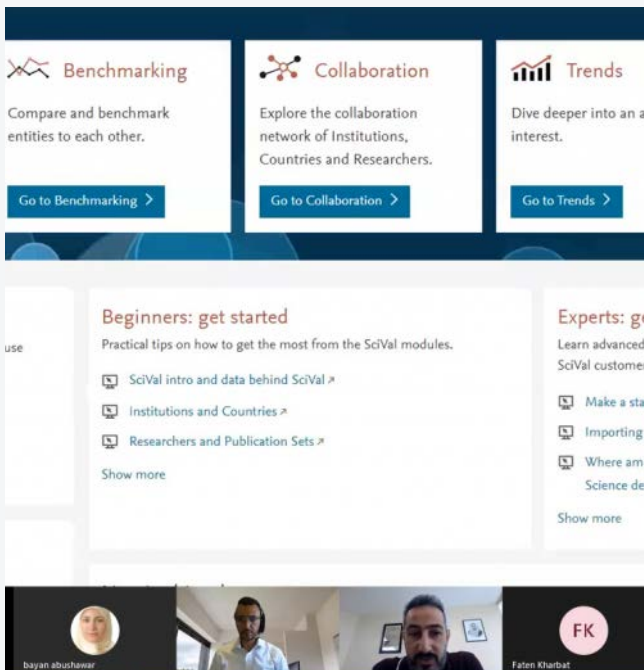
Benchmarking

Compare and benchmark entities to each other.

Go to Benchmarking >

Collaboration

Explore the collaboration network of Institutions, Countries and Researchers.

Go to Collaboration >

Trends

Dive deeper into an a interest.

Go to Trends >

use

Beginners: get started

Practical tips on how to get the most from the SciVal modules.

SciVal intro and data behind SciVal ↗

Institutions and Countries ↗

Researchers and Publication Sets ↗

Show more

Experts: g

Learn advanced SciVal custome

Make a sta

Importing

Where am Science de

Show more

bayan abushawar

FK

Faten Kharbat